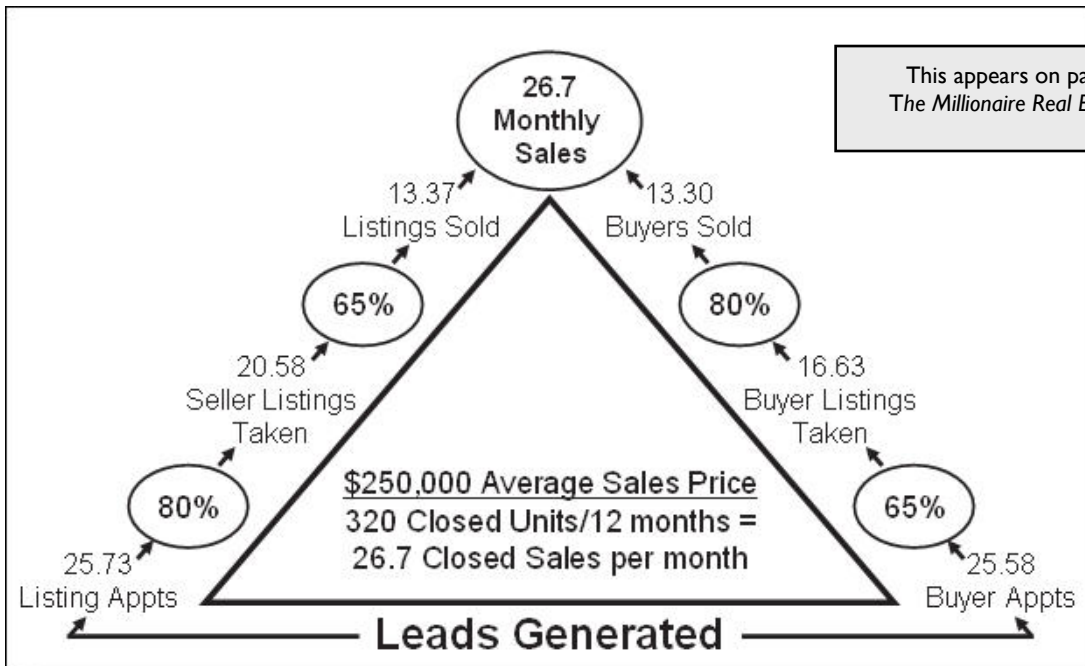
This appears on pa
The Millionaire Real E

26.7
Monthly
Sales

13.37
Listings Sold

13.30
Buyers Sold

65%

80%

20.58
Seller Listings
Taken

16.63
Buyer Listings
Taken

80%

65%

$250,000 Average Sales Price
320 Closed Units/12 months =
26.7 Closed Sales per month

25.73
Listing Appts

25.58
Buyer Appts

Leads Generated